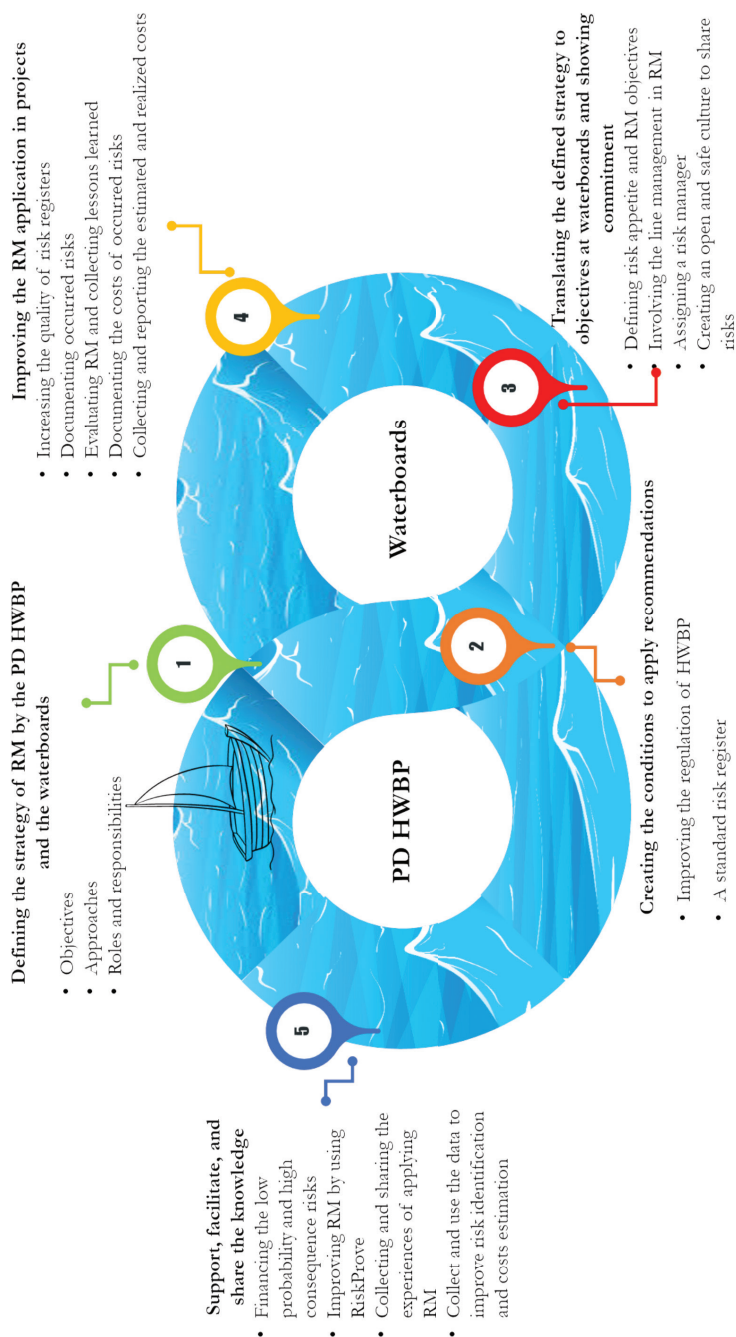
Improving the RM application in projects
• Increasing the quality of risk registers
• Documenting occurred risks
• Evaluating RM and collecting lessons learned
• Documenting the costs of occurred risks
• Collecting and reporting the estimated and realized costs

Translating the defined strategy to objectives at waterboards and showing commitment
• Defining risk appetite and RM objectives
• Involving the line management in RM
• Assigning a risk manager
• Creating an open and safe culture to share risks

Defining the strategy of RM by the PD HWBP and the waterboards
• Objectives
• Approaches
• Roles and responsibilities

Creating the conditions to apply recommendations
• Improving the regulation of HWBP
• A standard risk register

Support, facilitate, and share the knowledge
• Financing the low probability and high consequence risks
• Improving RM by using RiskProve
• Collecting and sharing the experiences of applying RM
• Collect and use the data to improve risk identification and costs estimation

4
3
1
2
5

PD HWBP

Waterboards